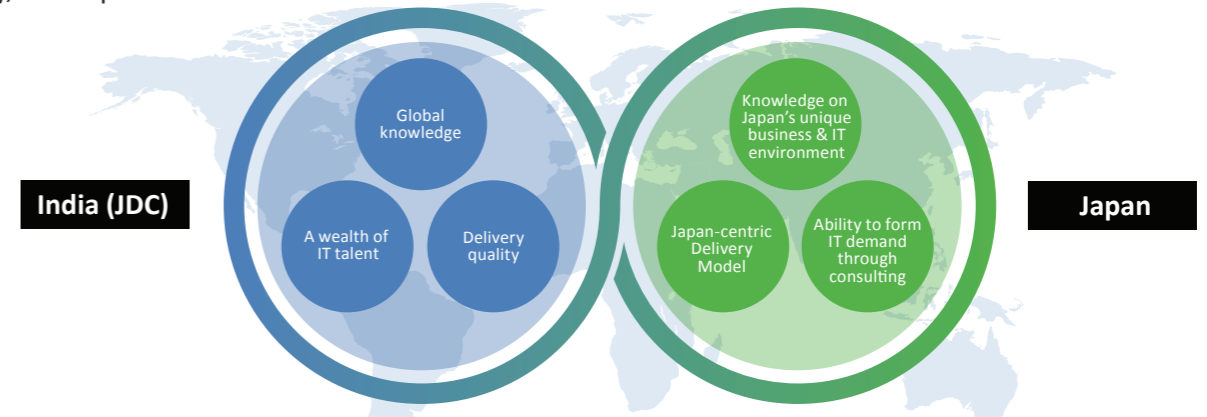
India (JDC)

Global knowledge

A wealth of IT talent

Delivery quality

Knowledge on Japan's unique business & IT environment

Japan-centric Delivery Model

Ability to form IT demand through consulting

Japan